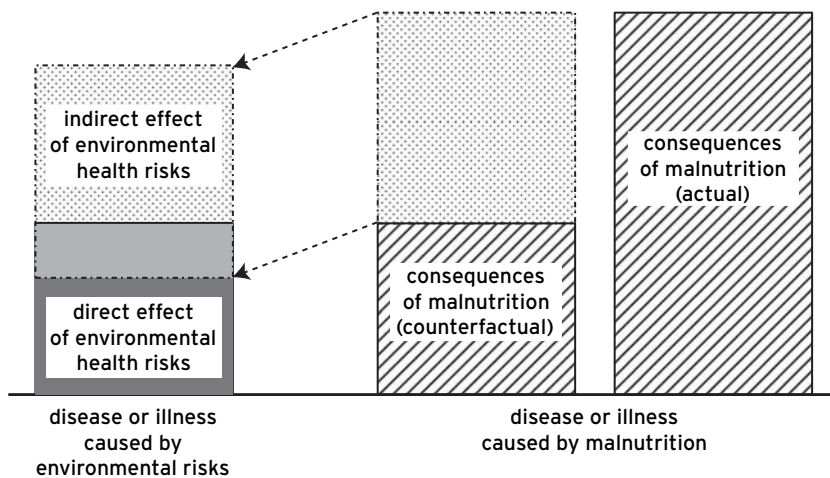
indirect effect of environmental health risks

direct effect of environmental health risks

consequences of malnutrition (counterfactual)

consequences of malnutrition (actual)

disease or illness caused by environmental risks

disease or illness caused by malnutrition